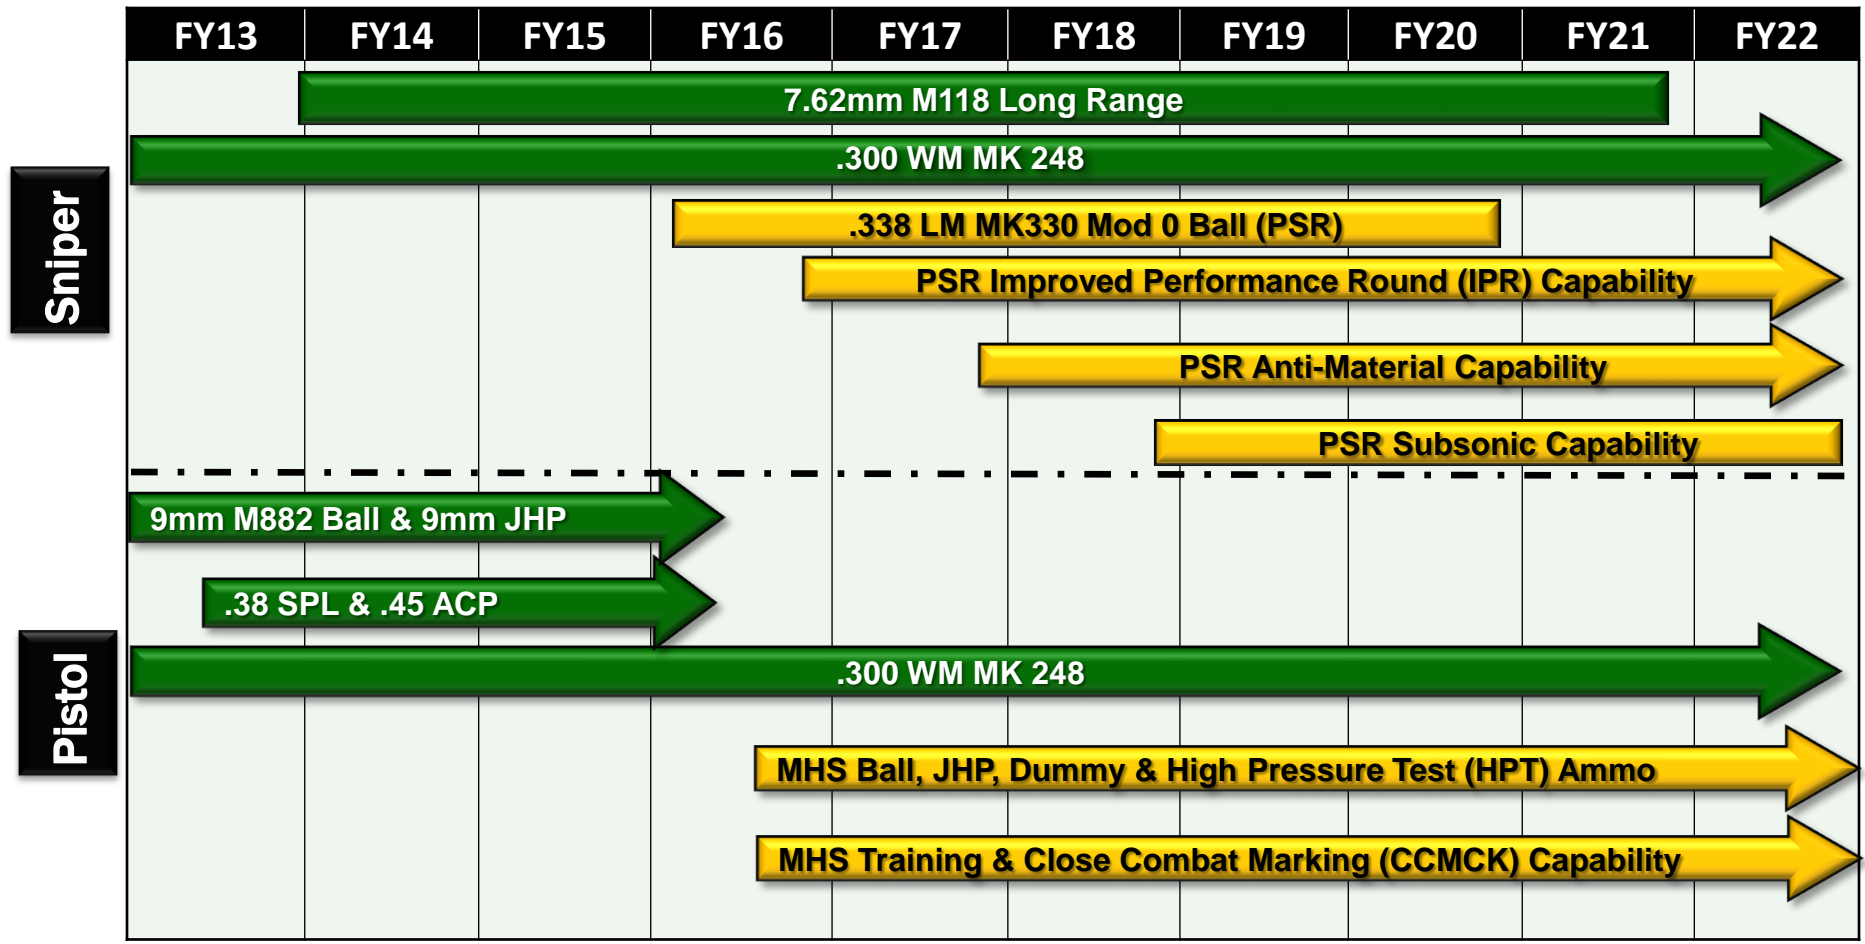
| FY13 | FY14 | FY15 | FY16 | FY17 | FY18 | FY19 | FY20 | FY21 | FY22 |
|---|---|---|---|---|---|---|---|---|---|

Sniper

7.62mm M118 Long Range

.300 WM MK 248

.338 LM MK330 Mod 0 Ball (PSR)

PSR Improved Performance Round (IPR) Capability

PSR Anti-Material Capability

PSR Subsonic Capability

Pistol

9mm M882 Ball & 9mm JHP

.38 SPL & .45 ACP

.300 WM MK 248

MHS Ball, JHP, Dummy & High Pressure Test (HPT) Ammo

MHS Training & Close Combat Marking (CCMCK) Capability